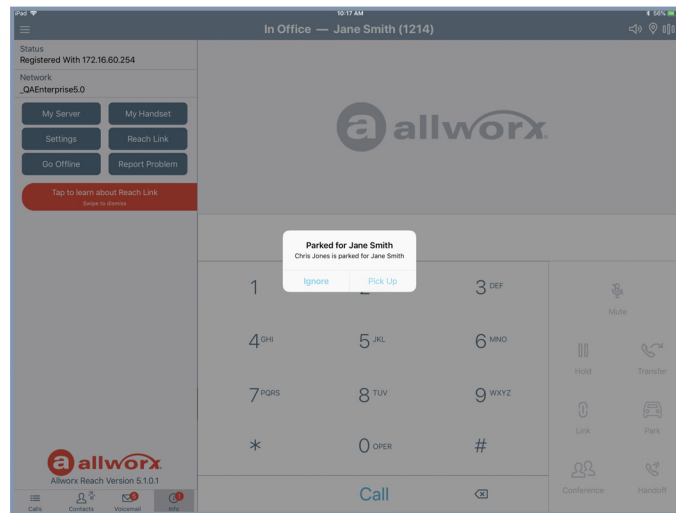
iPad
10:17 AM
56%

In Office — Jane Smith (1214)

Status
Registered With 172.16.60.254

Network
_QAEnterprise5.0

My Server
My Handset
Settings
Reach Link
Go Offline
Report Problem

Tap to learn about Reach Link
Swipe to dismiss

allworx

Parked for Jane Smith
Chris Jones is parked for Jane Smith
Ignore
Pick Up

1
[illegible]
3 DEF
4 GHI
5 JKL
6 MNO
7 PQRS
8 TUV
9 WXYZ
*
0 OPER
#
Call

Mute
Hold
Transfer
Link
Park
Conference
Handoff

allworx
Allworx Reach Version 5.1.0.1

Calls
Contacts
Voicemail
Info